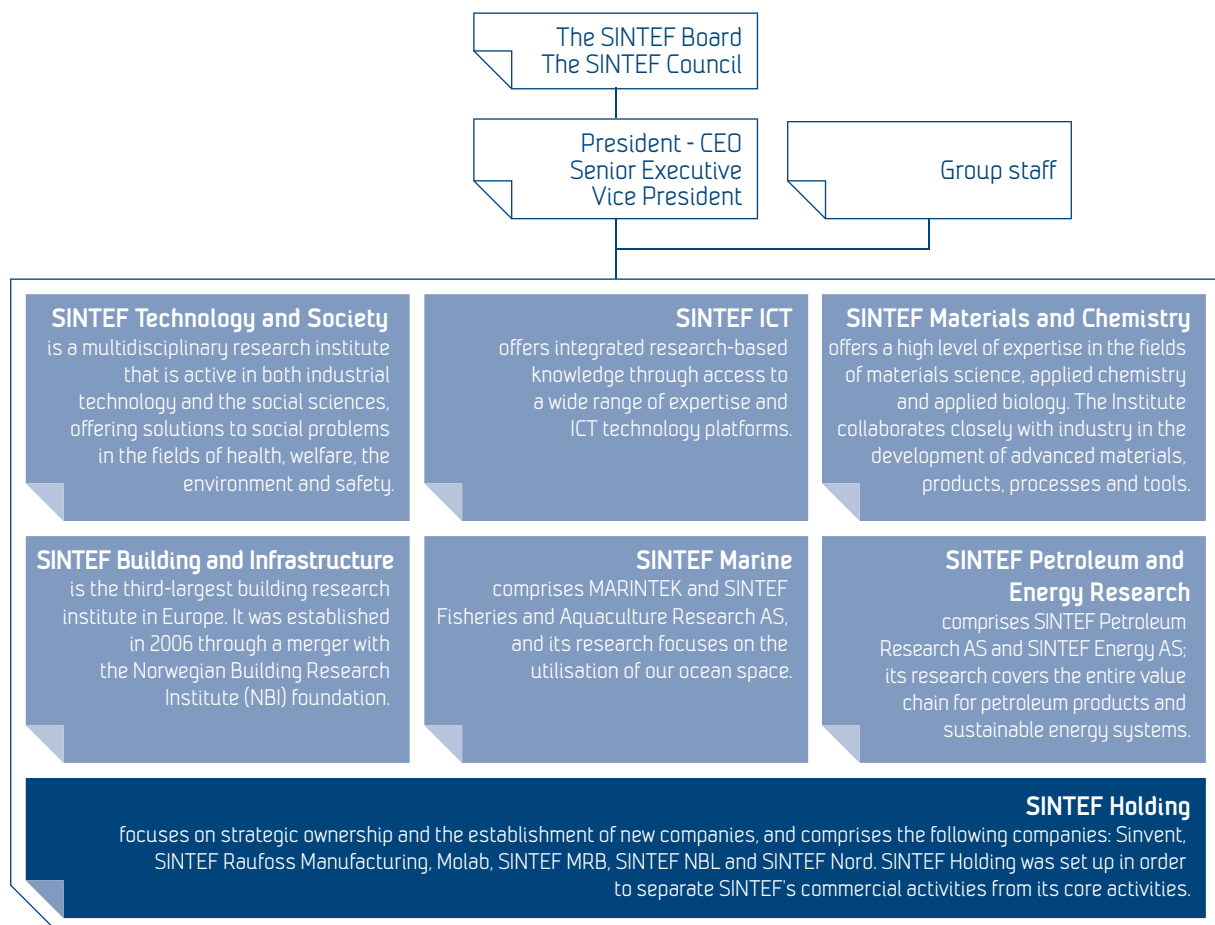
The SINTEF Board
The SINTEF Council

President - CEO
Senior Executive
Vice President

Group staff

SINTEF Technology and Society
is a multidisciplinary research institute that is active in both industrial technology and the social sciences, offering solutions to social problems in the fields of health, welfare, the environment and safety.

SINTEF ICT
offers integrated research-based knowledge through access to a wide range of expertise and ICT technology platforms.

SINTEF Materials and Chemistry
offers a high level of expertise in the fields of materials science, applied chemistry and applied biology. The Institute collaborates closely with industry in the development of advanced materials, products, processes and tools.

SINTEF Building and Infrastructure
is the third-largest building research institute in Europe. It was established in 2006 through a merger with the Norwegian Building Research Institute (NBI) foundation.

SINTEF Marine
comprises MARINTEK and SINTEF Fisheries and Aquaculture Research AS, and its research focuses on the utilisation of our ocean space.

SINTEF Petroleum and Energy Research
comprises SINTEF Petroleum Research AS and SINTEF Energy AS; its research covers the entire value chain for petroleum products and sustainable energy systems.

SINTEF Holding
focuses on strategic ownership and the establishment of new companies, and comprises the following companies: Sinvent, SINTEF Raufoss Manufacturing, Molab, SINTEF MRB, SINTEF NBL and SINTEF Nord. SINTEF Holding was set up in order to separate SINTEF's commercial activities from its core activities.